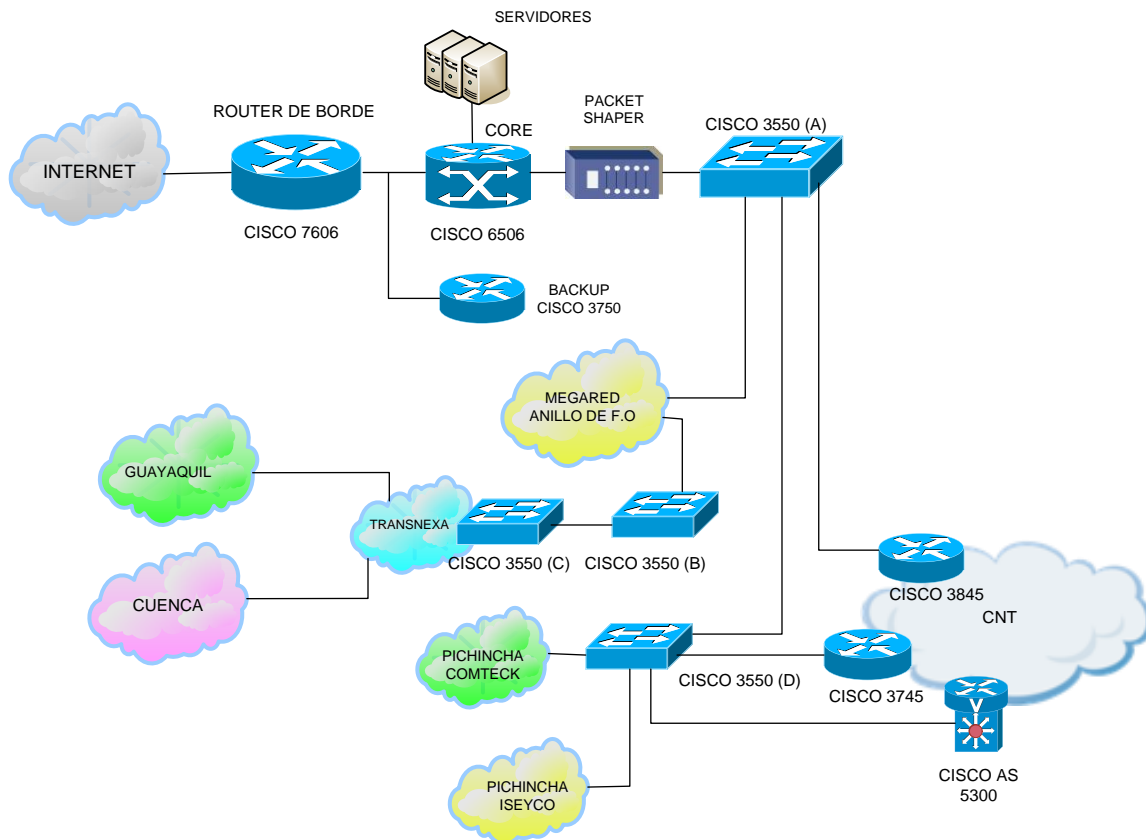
SERVIDORES

ROUTER DE BORDE

CORE

PACKET SHAPER

CISCO 3550 (A)

INTERNET

CISCO 7606

CISCO 6506

BACKUP CISCO 3750

MEGARED ANILLO DE F.O

GUAYAQUIL

TRANSNEXA

CISCO 3550 (C)

CISCO 3550 (B)

CUENCA

CISCO 3845

CNT

PICHINCHA COMTECK

CISCO 3550 (D)

CISCO 3745

PICHINCHA ISEYCO

CISCO AS 5300